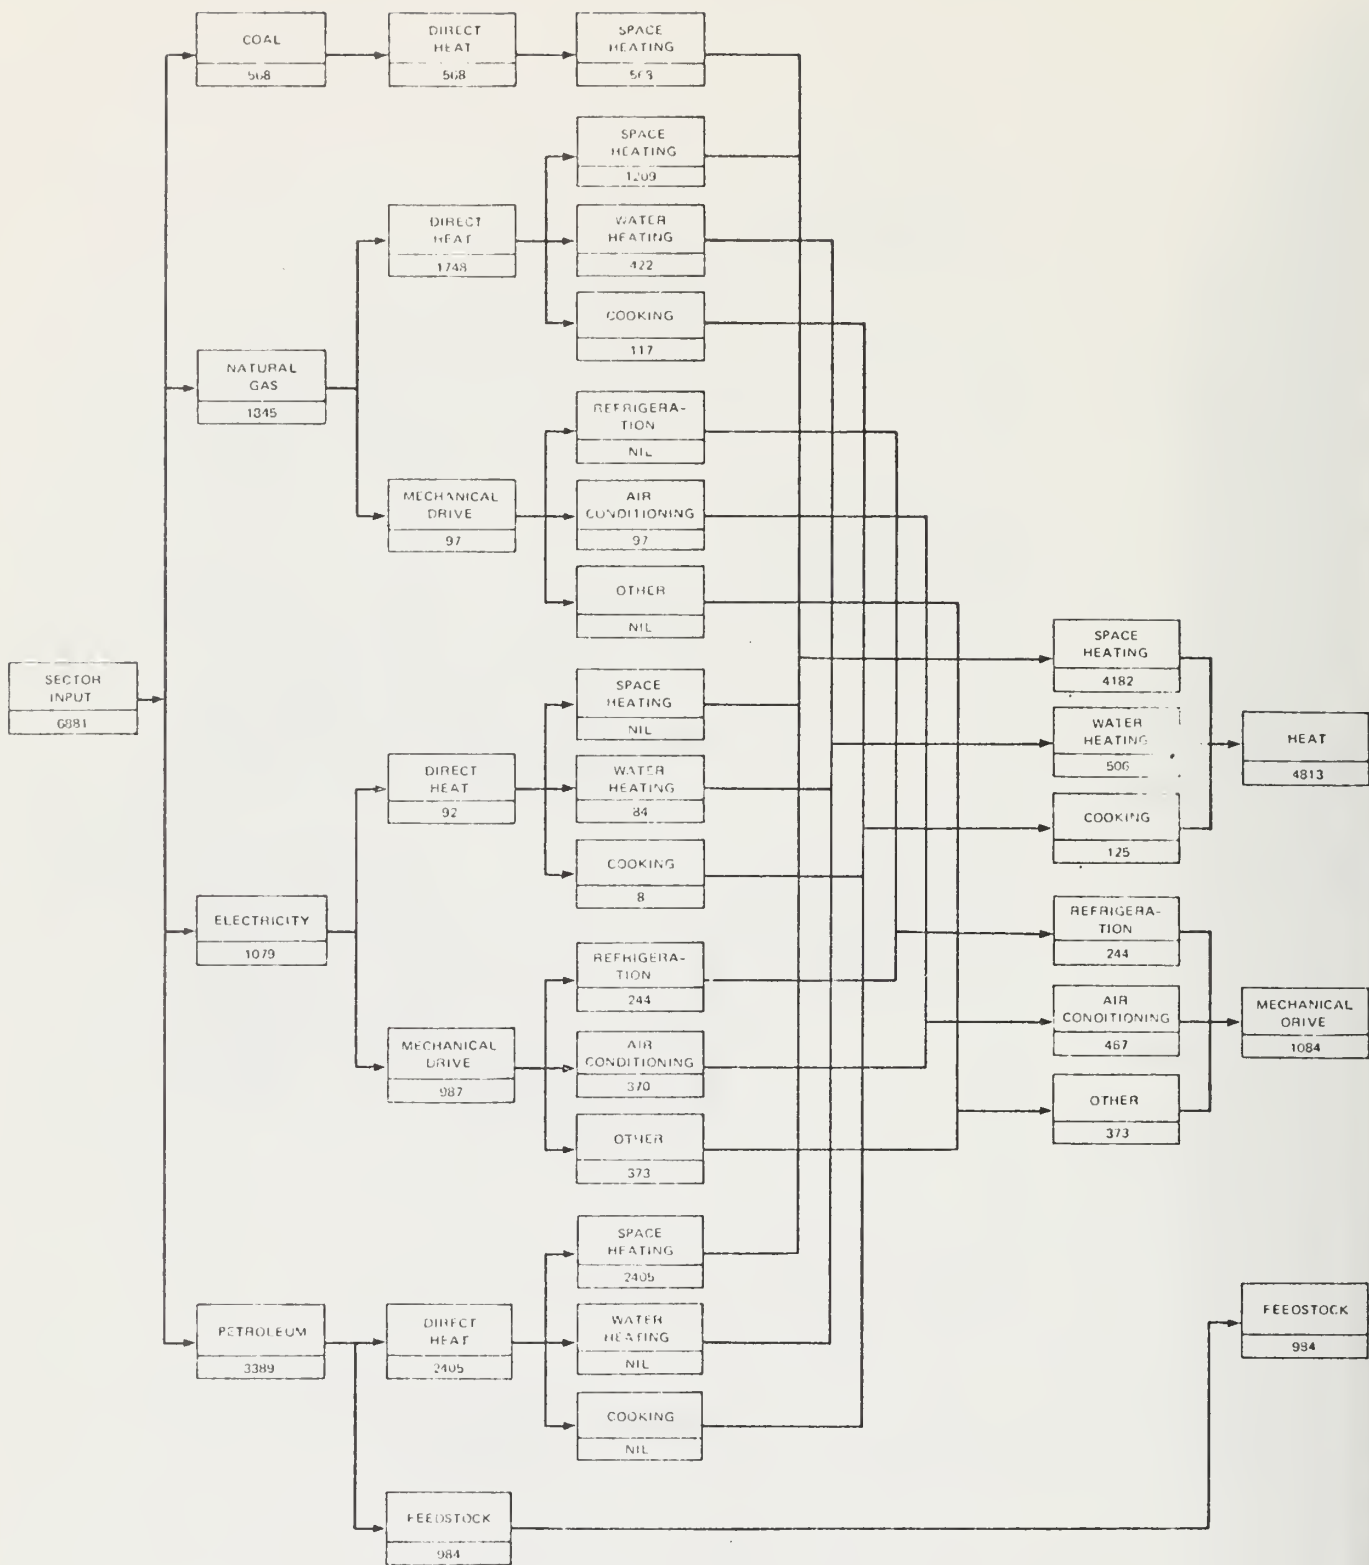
SECTOR INPUT
6881

COAL
568

DIRECT HEAT
568

SPACE HEATING
563

NATURAL GAS
1845

DIRECT HEAT
1748

SPACE HEATING
1209

WATER HEATING
422

COOKING
117

MECHANICAL DRIVE
97

REFRIGERATION
NIL

AIR CONDITIONING
97

OTHER
NIL

ELECTRICITY
1079

DIRECT HEAT
92

SPACE HEATING
NIL

WATER HEATING
84

COOKING
8

MECHANICAL DRIVE
987

REFRIGERATION
244

AIR CONDITIONING
370

OTHER
373

PETROLEUM
3389

DIRECT HEAT
2405

SPACE HEATING
2405

WATER HEATING
NIL

COOKING
NIL

FEEDSTOCK
984

SPACE HEATING
4182

WATER HEATING
506

COOKING
125

HEAT
4813

REFRIGERATION
244

AIR CONOITIONING
467

OTHER
373

MECHANICAL ORIVE
1084

FEEOSTOCK
984